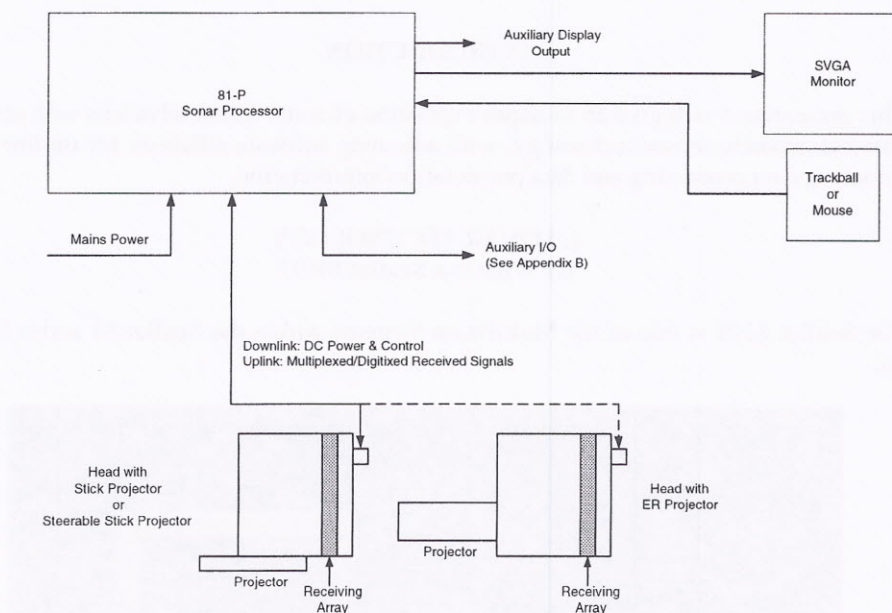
81-P
Sonar Processor

Auxiliary Display
Output

SVGA
Monitor

Trackball
or
Mouse

Mains Power

Auxiliary I/O
(See Appendix B)

Downlink: DC Power & Control
Uplink: Multiplexed/Digitixed Received Signals

Head with
Stick Projector
or
Steerable Stick Projector

Projector

Receiving
Array

Head with
ER Projector

Projector

Receiving
Array